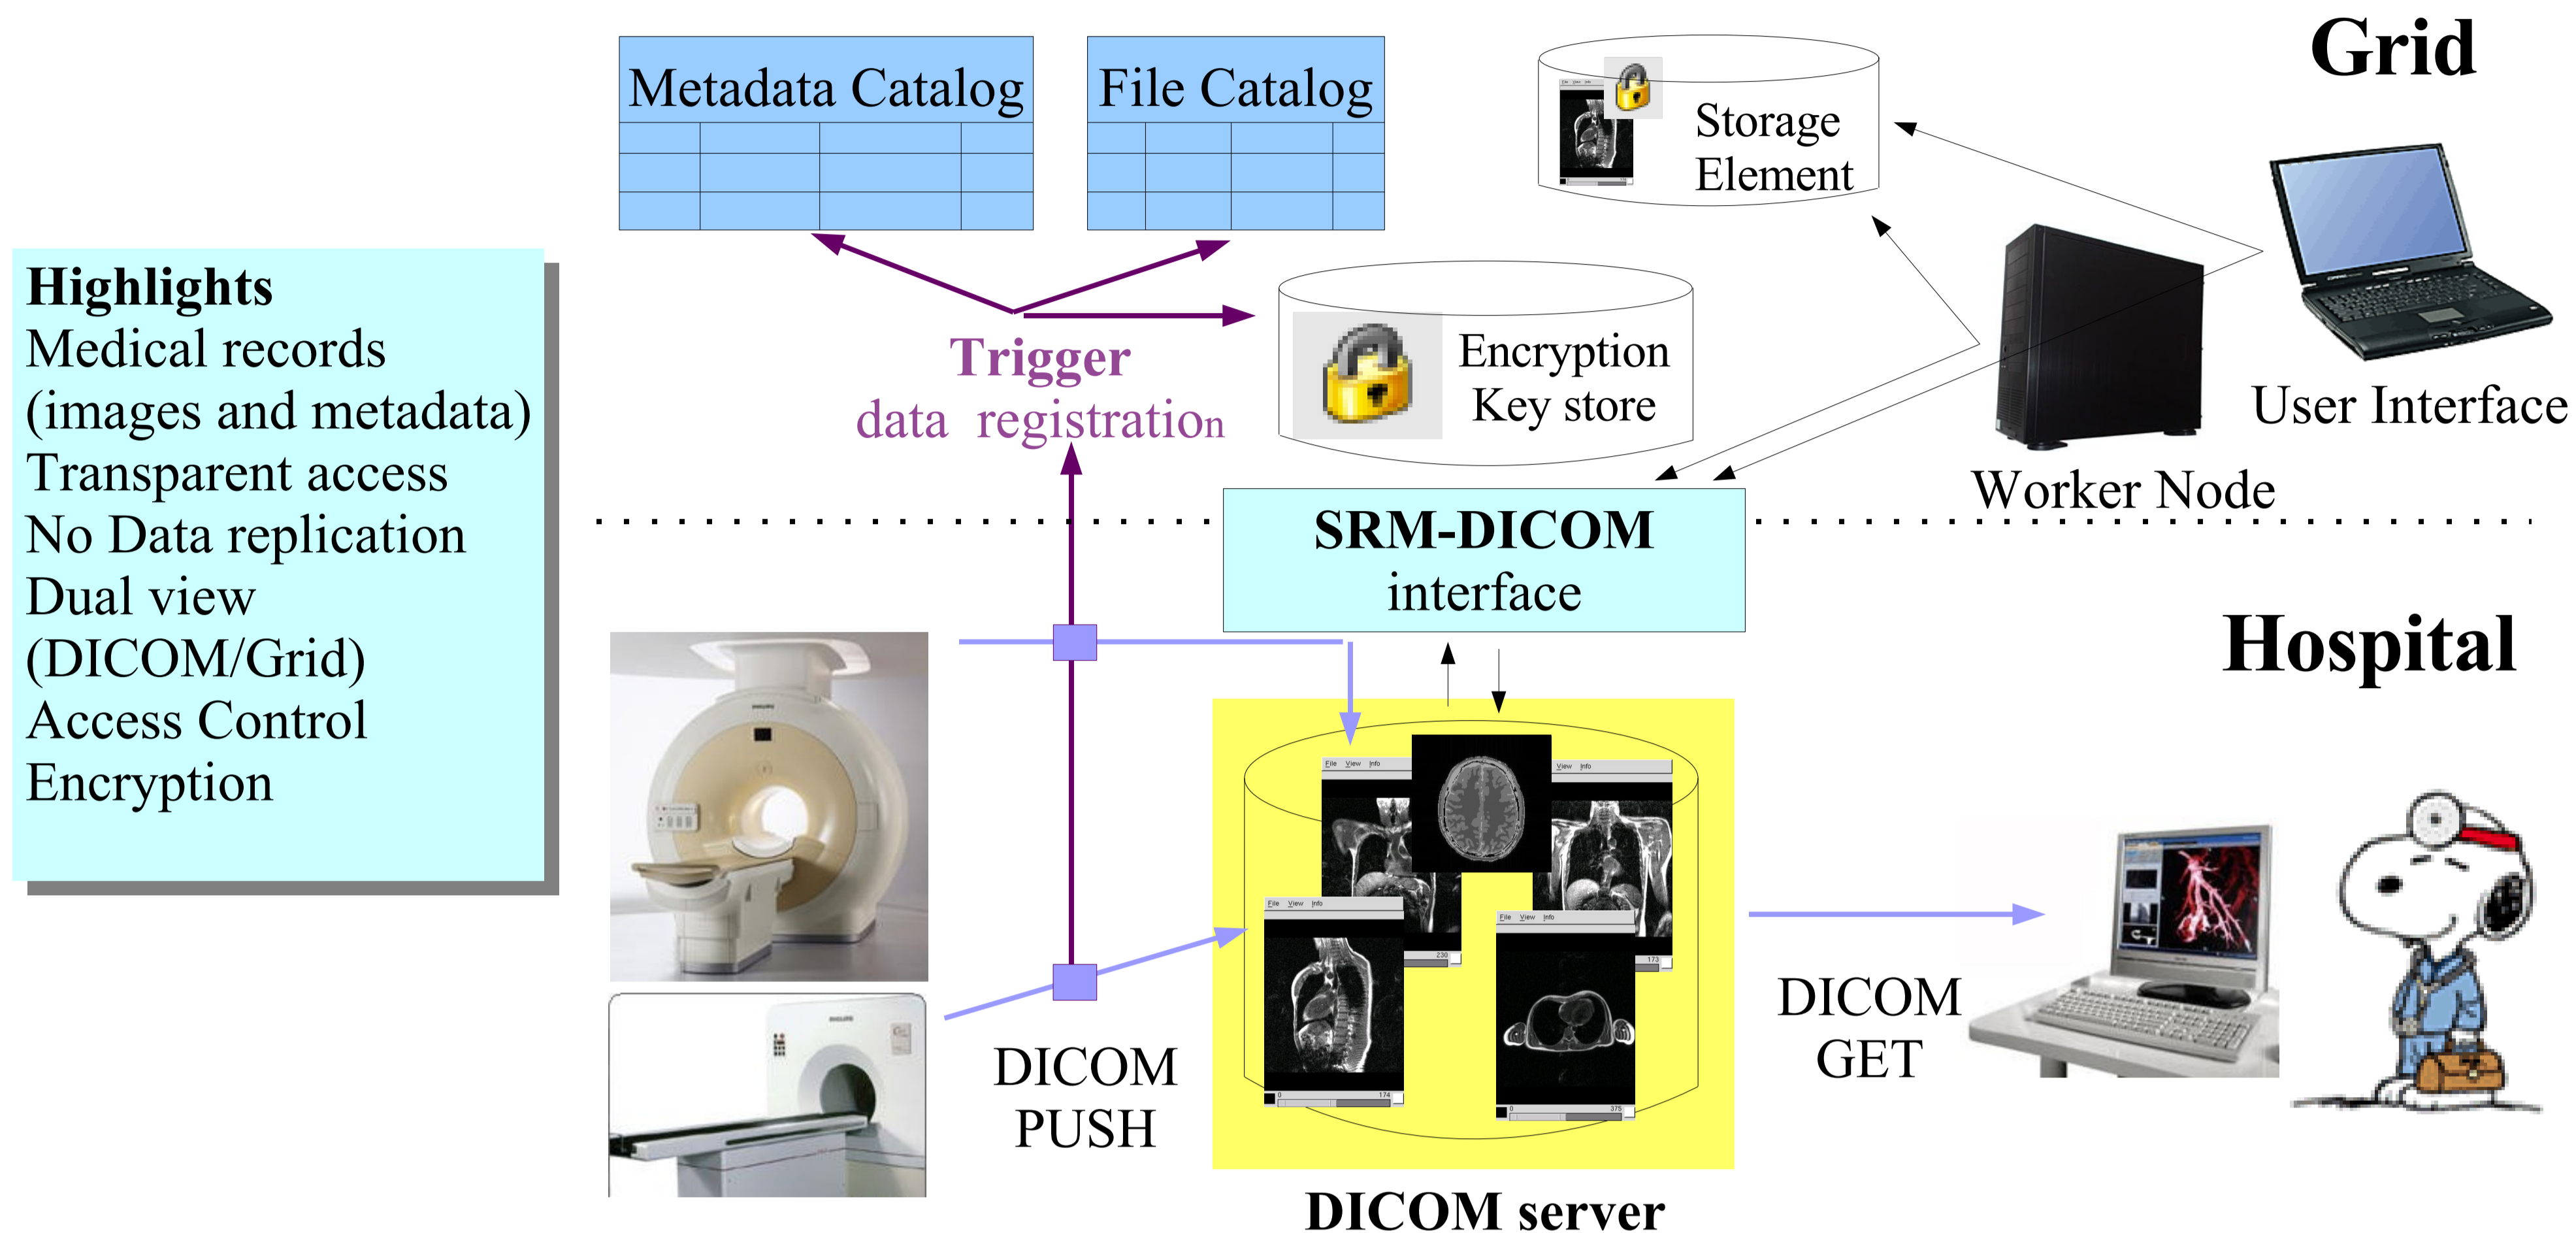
Metadata Catalog

File Catalog

Storage Element

Grid

Highlights
Medical records (images and metadata)
Transparent access
No Data replication
Dual view (DICOM/Grid)
Access Control
Encryption

Trigger
data registration

Encryption Key store

User Interface

Worker Node

SRM-DICOM interface

Hospital

DICOM PUSH

DICOM GET

DICOM server